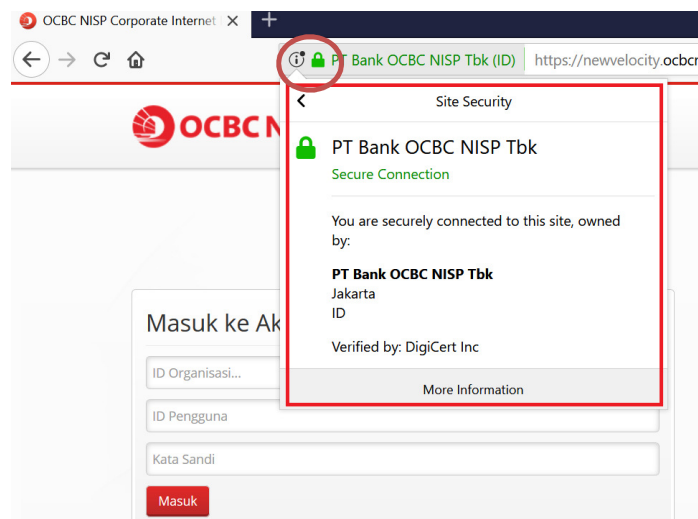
OCBC NISP Corporate Internet ×
+
PT Bank OCBC NISP Tbk (ID) https://newvelocity.ocbcn

OCBC N

Site Security

PT Bank OCBC NISP Tbk
Secure Connection

You are securely connected to this site, owned by:

PT Bank OCBC NISP Tbk
Jakarta
ID

Verified by: DigiCert Inc

More Information

Masuk ke Ak

ID Organisasi...
ID Pengguna
Kata Sandi
Masuk